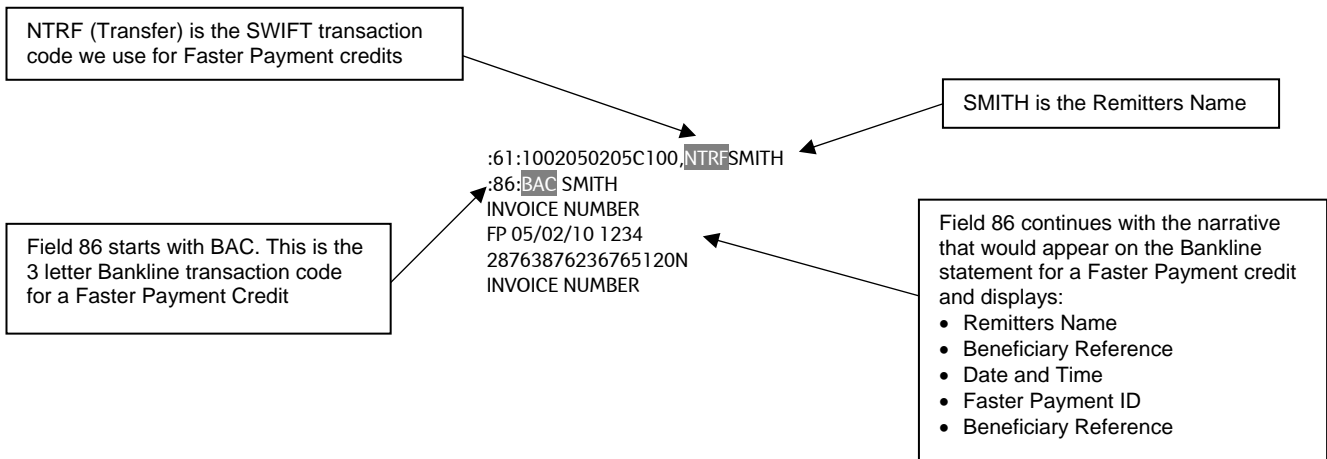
NTRF (Transfer) is the SWIFT transaction code we use for Faster Payment credits

SMITH is the Remitters Name

:61:1002050205C100,NTRFSMITH
:86:BAC SMITH
INVOICE NUMBER
FP 05/02/10 1234
28763876236765120N
INVOICE NUMBER

Field 86 starts with BAC. This is the 3 letter Bankline transaction code for a Faster Payment Credit

Field 86 continues with the narrative that would appear on the Bankline statement for a Faster Payment credit and displays:
• Remitters Name
• Beneficiary Reference
• Date and Time
• Faster Payment ID
• Beneficiary Reference